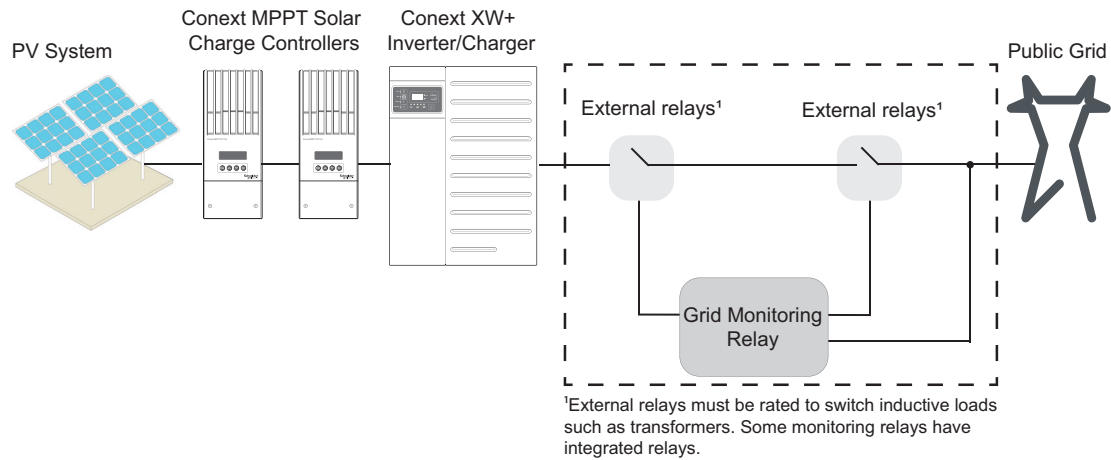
PV System

Conext MPPT Solar Charge Controllers

Conext XW+ Inverter/Charger

Public Grid

External relays¹

External relays¹

Grid Monitoring Relay

¹External relays must be rated to switch inductive loads such as transformers. Some monitoring relays have integrated relays.